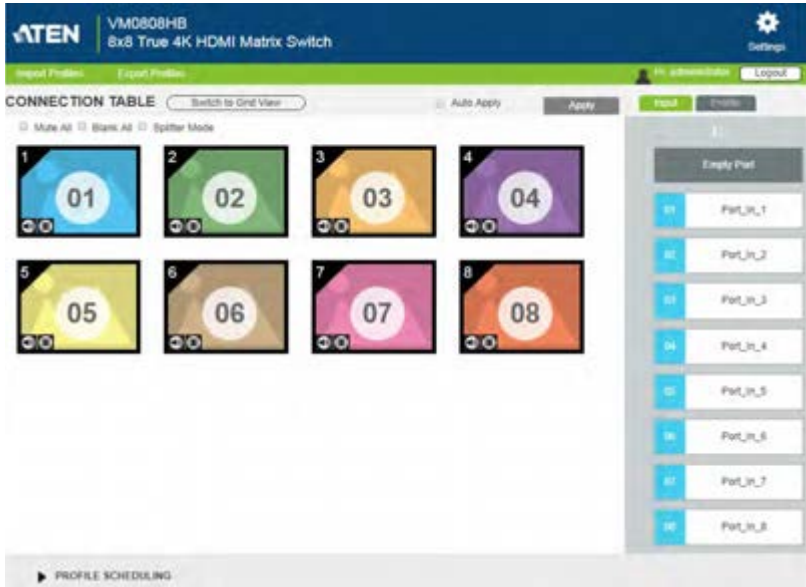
ATEN
VM0808HB
8x8 True 4K HDMI Matrix Switch

Settings

Import Profiles Export Profiles

Hi, administrator Logout

CONNECTION TABLE Switch to Grid View

Auto Apply Apply

Mute All Blank All Splitter Mode

Input Profile

Empty Port

1 01
2 02
3 03
4 04
5 05
6 06
7 07
8 08

01 Port_in_1
02 Port_in_2
03 Port_in_3
04 Port_in_4
05 Port_in_5
06 Port_in_6
07 Port_in_7
08 Port_in_8

PROFILE SCHEDULING